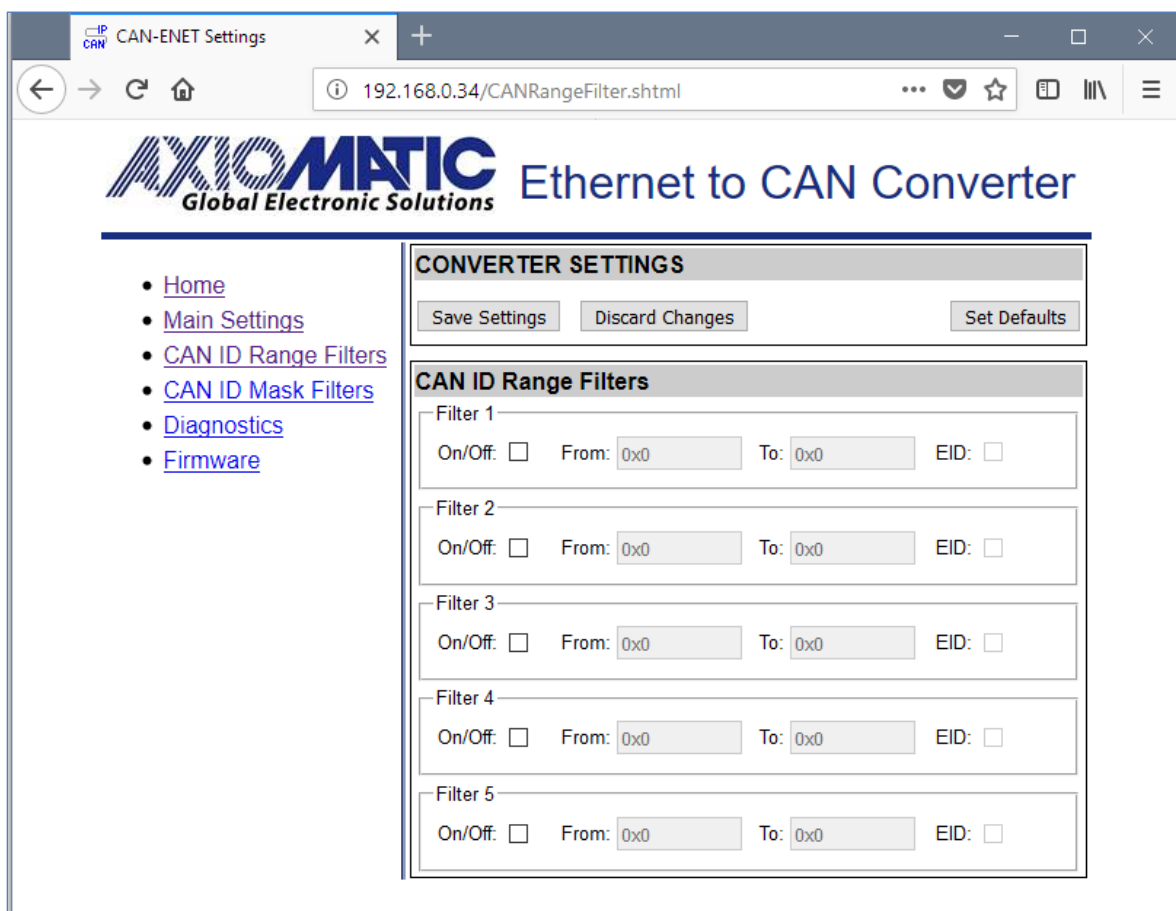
IP CAN CAN-ENET Settings

192.168.0.34/CANRangeFilter.shtml

AXIOMATIC
Global Electronic Solutions

Ethernet to CAN Converter

- Home
- Main Settings
- CAN ID Range Filters
- CAN ID Mask Filters
- Diagnostics
- Firmware

CONVERTER SETTINGS

Save Settings  Discard Changes  Set Defaults

CAN ID Range Filters

Filter 1
On/Off: From: 0x0 To: 0x0 EID:

Filter 2
On/Off: From: 0x0 To: 0x0 EID:

Filter 3
On/Off: From: 0x0 To: 0x0 EID:

Filter 4
On/Off: From: 0x0 To: 0x0 EID:

Filter 5
On/Off: From: 0x0 To: 0x0 EID: